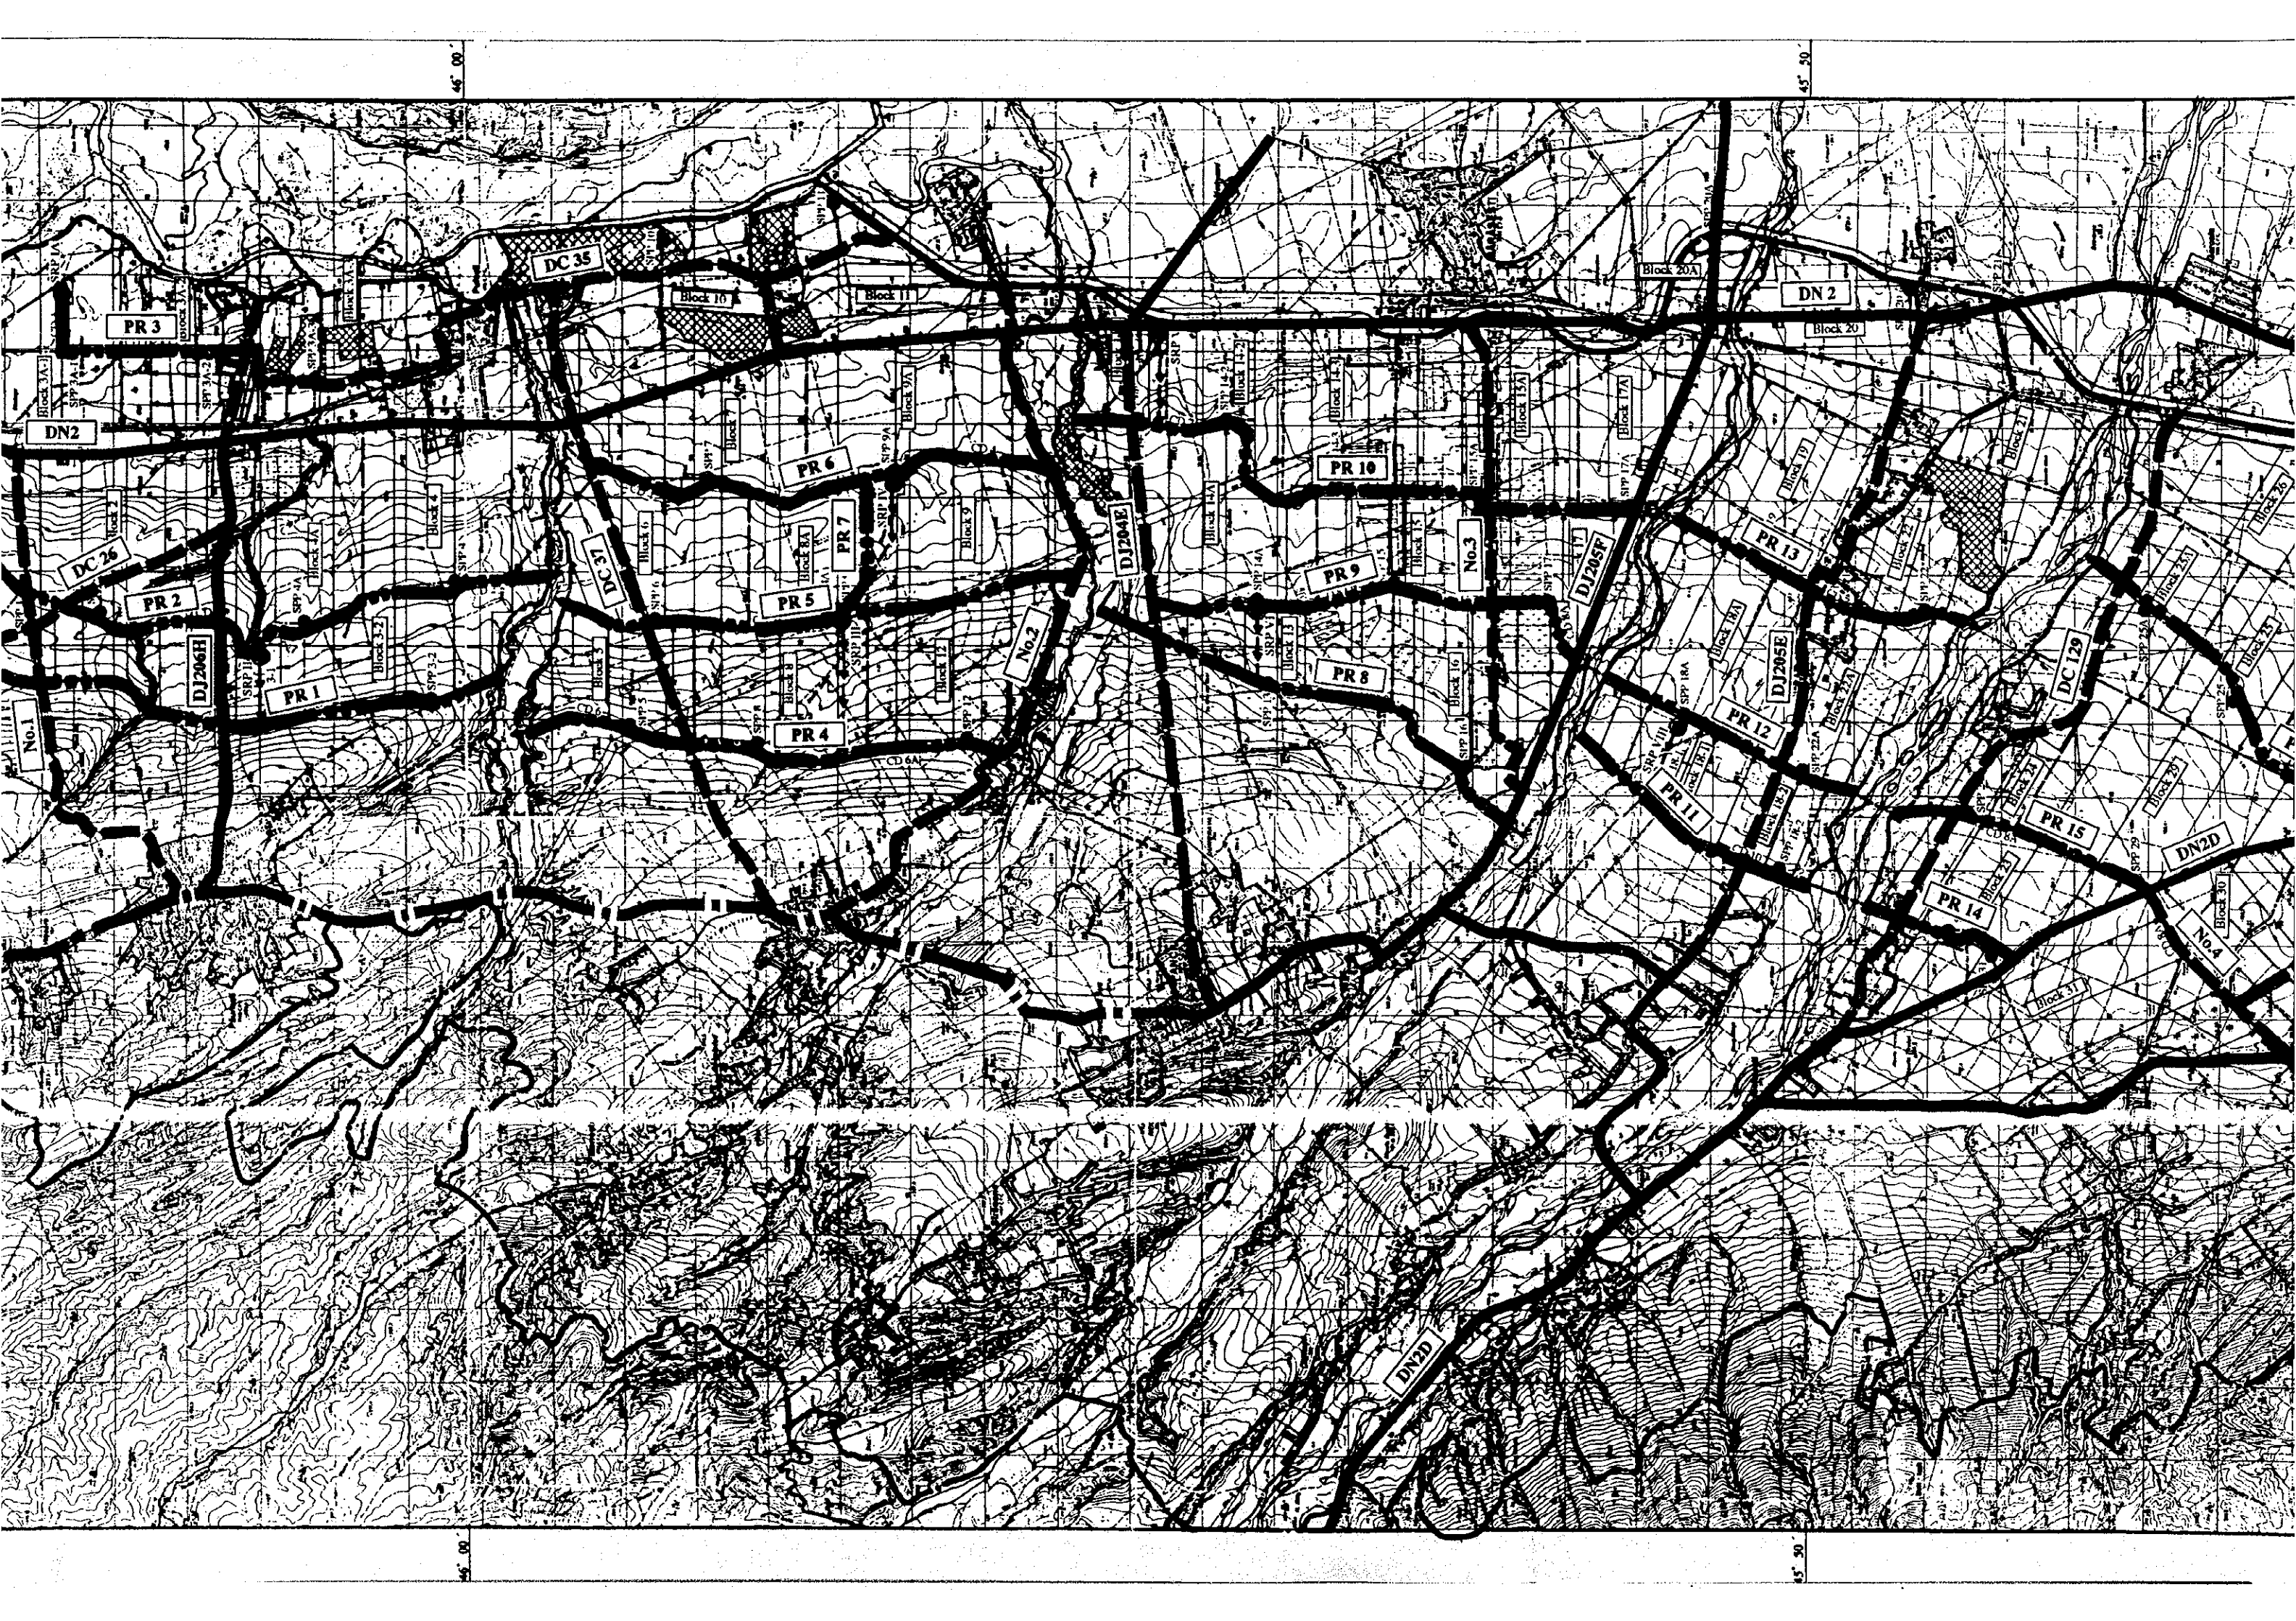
46° 00'
45° 50'

DC 35
Block 10
Block 11
Block 20A
DN 2
Block 20
PR 3
DN2
PR 6
PR 10
DC 26
PR 2
DC 37
PR 7
PR 5
DJ204E
PR 9
No.3
DJ205F
PR 13
DJ206H
PR 1
No.2
PR 8
DJ205E
DC 129
No.1
PR 4
PR 12
PR 11
PR 15
DN2D
PR 14
No.4
Block 31
DN2D
CD 6A

46° 00'
45° 50'